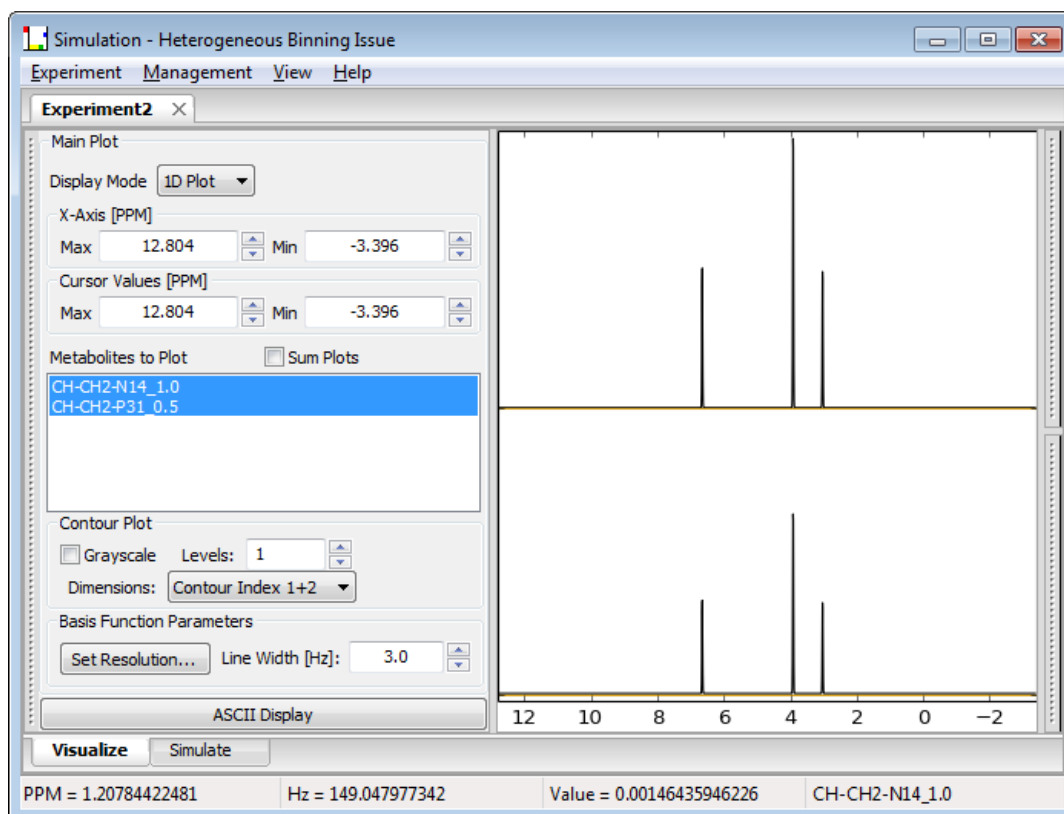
Simulation - Heterogeneous Binning Issue

Experiment Management View Help

Experiment2 ×

Main Plot

Display Mode 1D Plot

X-Axis [PPM]

Max 12.804 Min -3.396

Cursor Values [PPM]

Max 12.804 Min -3.396

Metabolites to Plot Sum Plots

CH-CH2-N14_1.0
CH-CH2-P31_0.5

Contour Plot

Grayscale Levels: 1

Dimensions: Contour Index 1+2

Basis Function Parameters

Set Resolution... Line Width [Hz]: 3.0

ASCII Display

12 10 8 6 4 2 0 −2

Visualize Simulate

PPM = 1.20784422481 Hz = 149.047977342 Value = 0.00146435946226 CH-CH2-N14_1.0